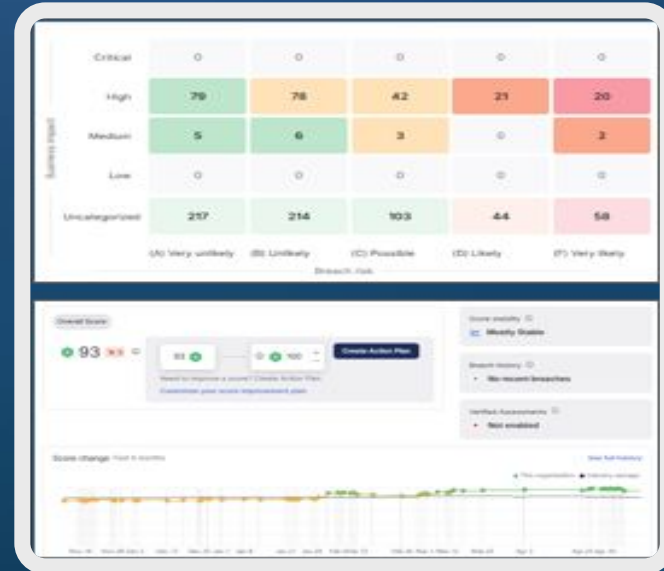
| Business impact | | | | | |
|---|---|---|---|---|---|
| Critical | 0 | 0 | 0 | 0 | 0 |
| High | 79 | 78 | 42 | 21 | 20 |
| Medium | 5 | 6 | 3 | 0 | 2 |
| Low | 0 | 0 | 0 | 0 | 0 |
| Uncategorized | 217 | 214 | 103 | 44 | 58 |
| | (A) Very unlikely | (B) Unlikely | (C) Possible | (D) Likely | (F) Very likely |

Breach risk

Overall Score

93 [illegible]

93 — 100

Create Action Plan

Need to improve a score? Create Action Plan.

Customize your score improvement plan

Score stability

Mostly Stable

Breach history

No recent breaches

Verified Assessments

Not enabled

Score change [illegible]

See full history

This organization Industry average

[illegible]